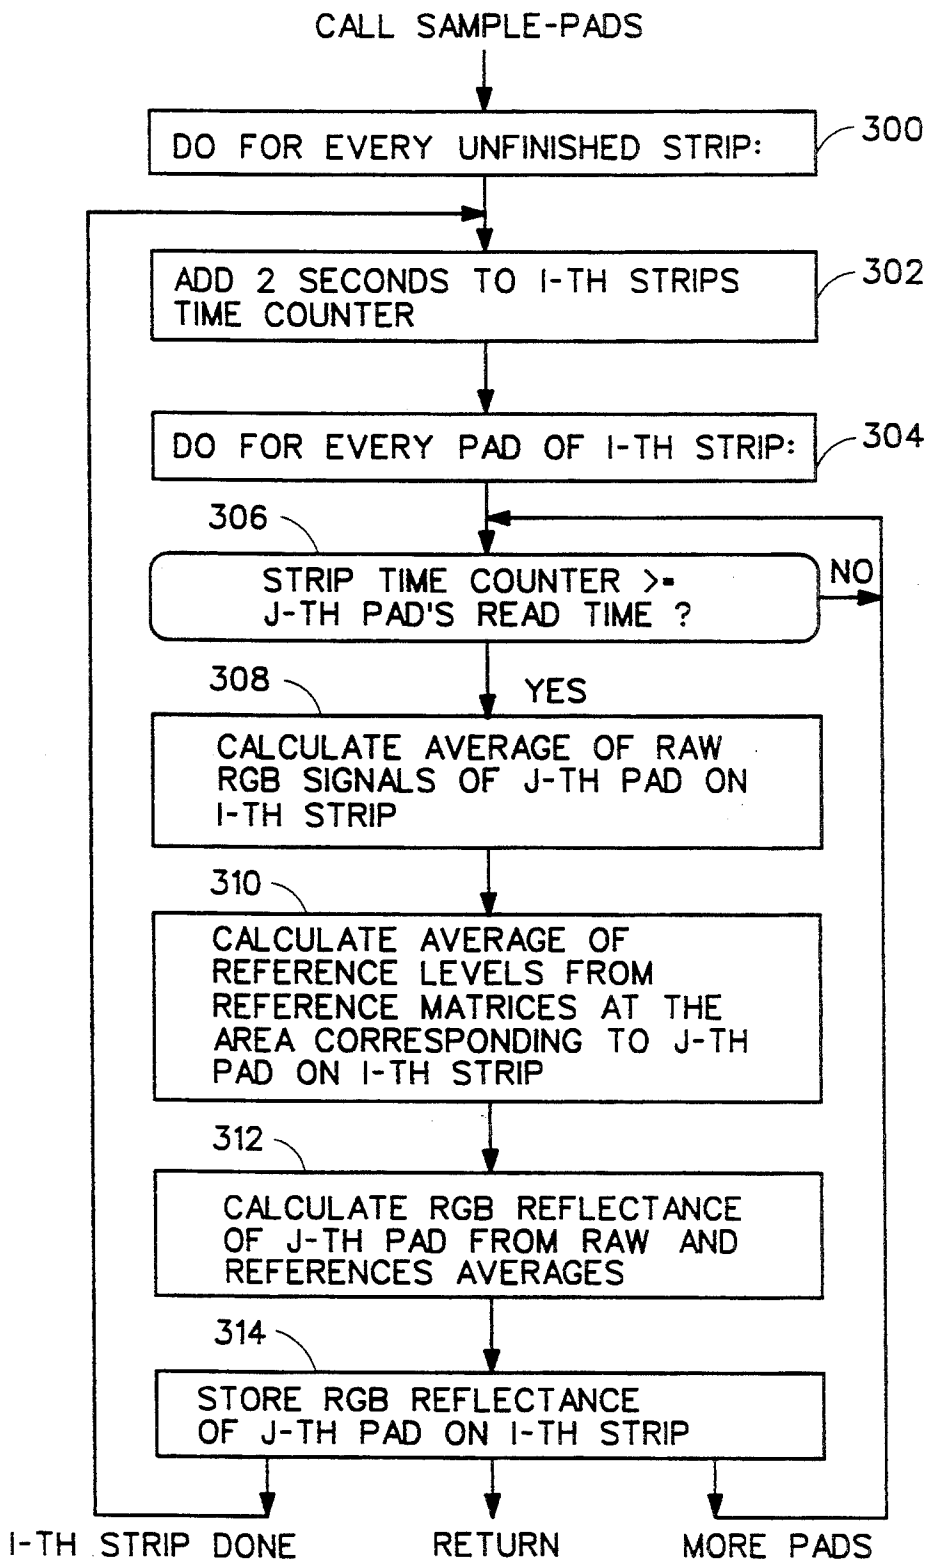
CALL SAMPLE-PADS

DO FOR EVERY UNFINISHED STRIP:

300

ADD 2 SECONDS TO I-TH STRIPS TIME COUNTER

302

DO FOR EVERY PAD OF I-TH STRIP:

304

306

STRIP TIME COUNTER >= J-TH PAD'S READ TIME ?

NO

308

YES

CALCULATE AVERAGE OF RAW RGB SIGNALS OF J-TH PAD ON I-TH STRIP

310

CALCULATE AVERAGE OF REFERENCE LEVELS FROM REFERENCE MATRICES AT THE AREA CORRESPONDING TO J-TH PAD ON I-TH STRIP

312

CALCULATE RGB REFLECTANCE OF J-TH PAD FROM RAW AND REFERENCES AVERAGES

314

STORE RGB REFLECTANCE OF J-TH PAD ON I-TH STRIP

I-TH STRIP DONE

RETURN

MORE PADS